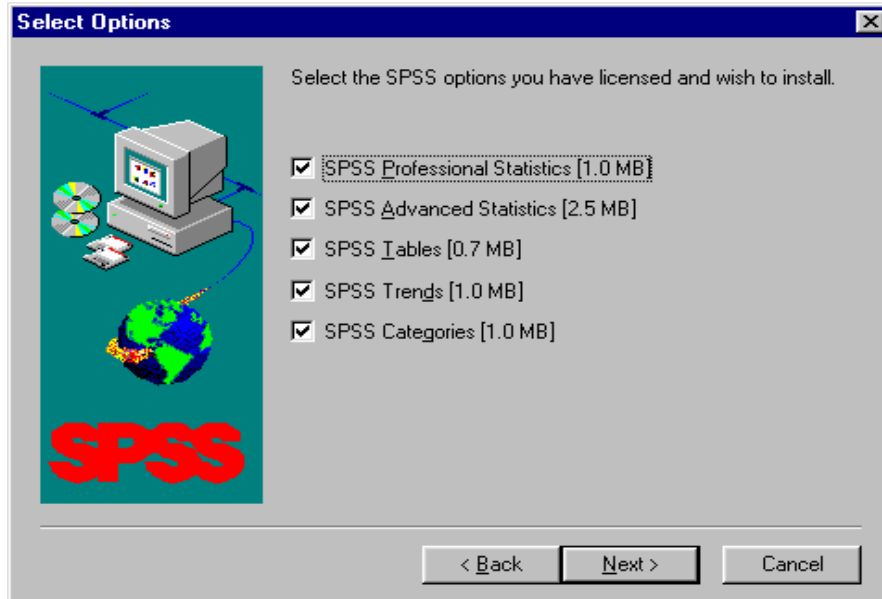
Select Options

Select the SPSS options you have licensed and wish to install.

SPSS Professional Statistics [1.0 MB]
SPSS Advanced Statistics [2.5 MB]
SPSS Tables [0.7 MB]
SPSS Trends [1.0 MB]
SPSS Categories [1.0 MB]

SPSS

< Back
Next >
Cancel